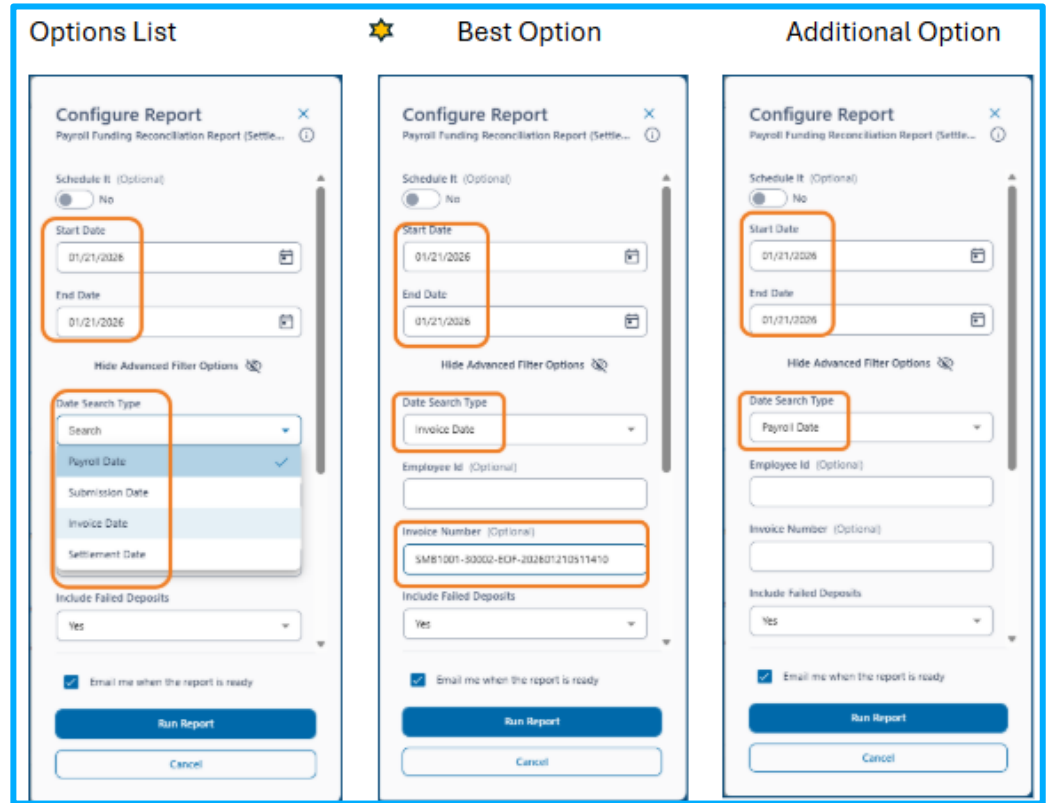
Options List

Best Option

Additional Option

Configure Report
Payroll Funding Reconciliation Report (Settle...

Schedule It (Optional)
No

Start Date
01/21/2026

End Date
01/21/2026

Hide Advanced Filter Options

Date Search Type
Search

Payroll Date
Submission Date
Invoice Date
Settlement Date

Include Failed Deposits
Yes

Email me when the report is ready

Run Report

Cancel

Configure Report
Payroll Funding Reconciliation Report (Settle...

Schedule It (Optional)
No

Start Date
01/21/2026

End Date
01/21/2026

Hide Advanced Filter Options

Date Search Type
Invoice Date

Employee Id (Optional)

Invoice Number (Optional)
SMB1001-S0002-EOP-202601210511410

Include Failed Deposits
Yes

Email me when the report is ready

Run Report

Cancel

Configure Report
Payroll Funding Reconciliation Report (Settle...

Schedule It (Optional)
No

Start Date
01/21/2026

End Date
01/21/2026

Hide Advanced Filter Options

Date Search Type
Payroll Date

Employee Id (Optional)

Invoice Number (Optional)

Include Failed Deposits
Yes

Email me when the report is ready

Run Report

Cancel